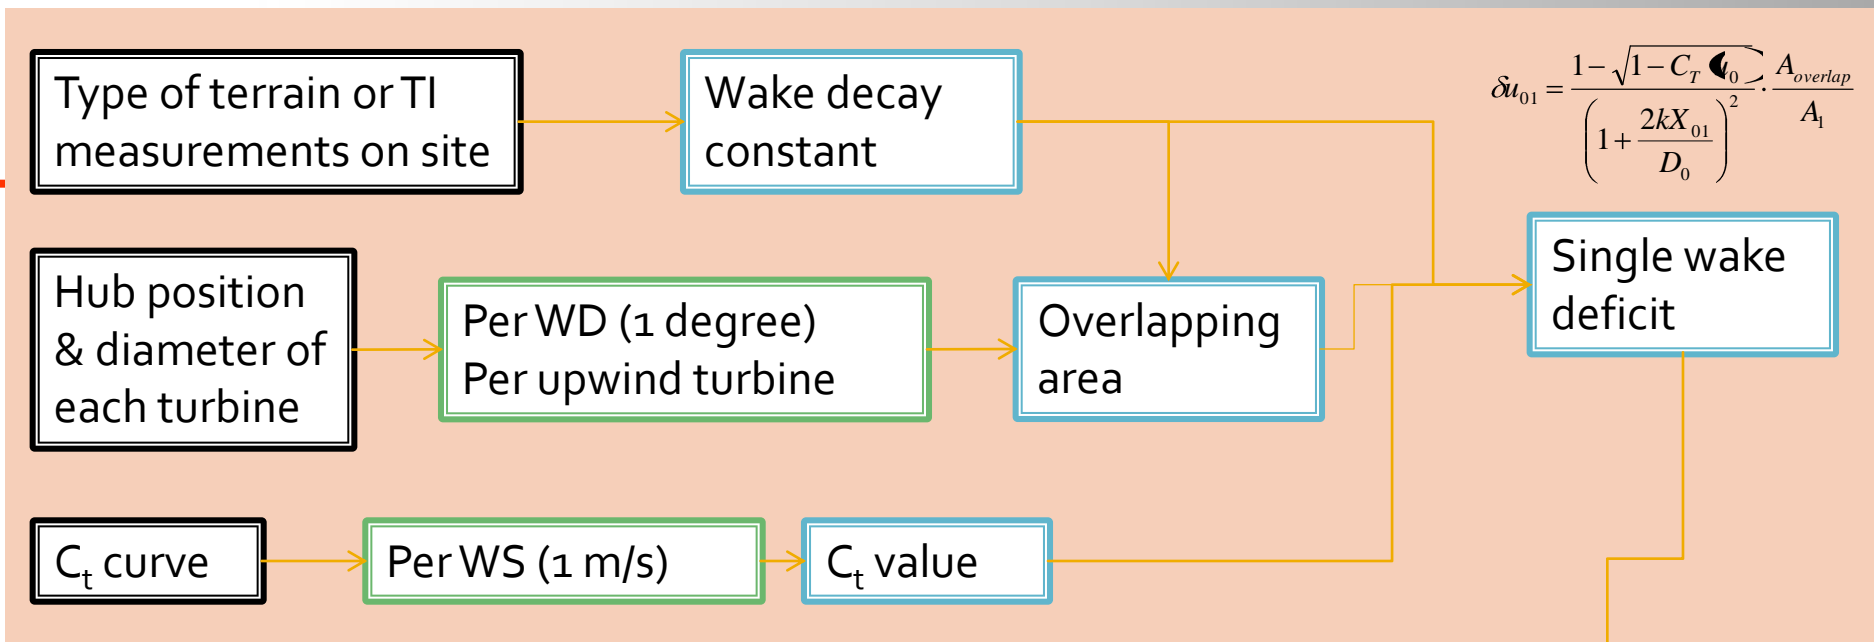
Type of terrain or TI measurements on site

Wake decay constant

$\delta u_{01} = \frac{1-\sqrt{1-C_T(u_0)}}{\left(1+\frac{2kX_{01}}{D_0}\right)^2} \cdot \frac{A_{overlap}}{A_1}$

Hub position & diameter of each turbine

Per WD (1 degree) Per upwind turbine

Overlapping area

Single wake deficit

$C_t$ curve

Per WS (1 m/s)

$C_t$ value